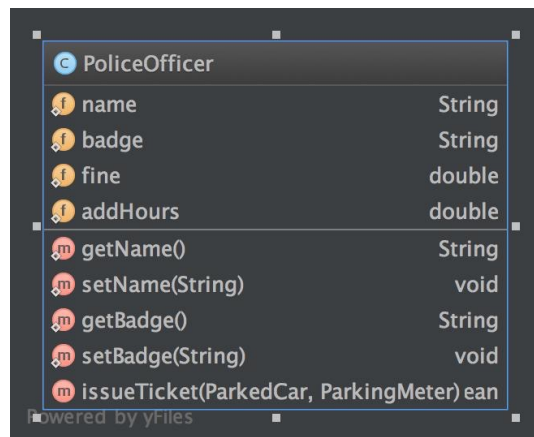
C PoliceOfficer

f name String
f badge String
f fine double
f addHours double

m getName() String
m setName(String) void
m getBadge() String
m setBadge(String) void
m issueTicket(ParkedCar, ParkingMeter) ean

Powered by yFiles